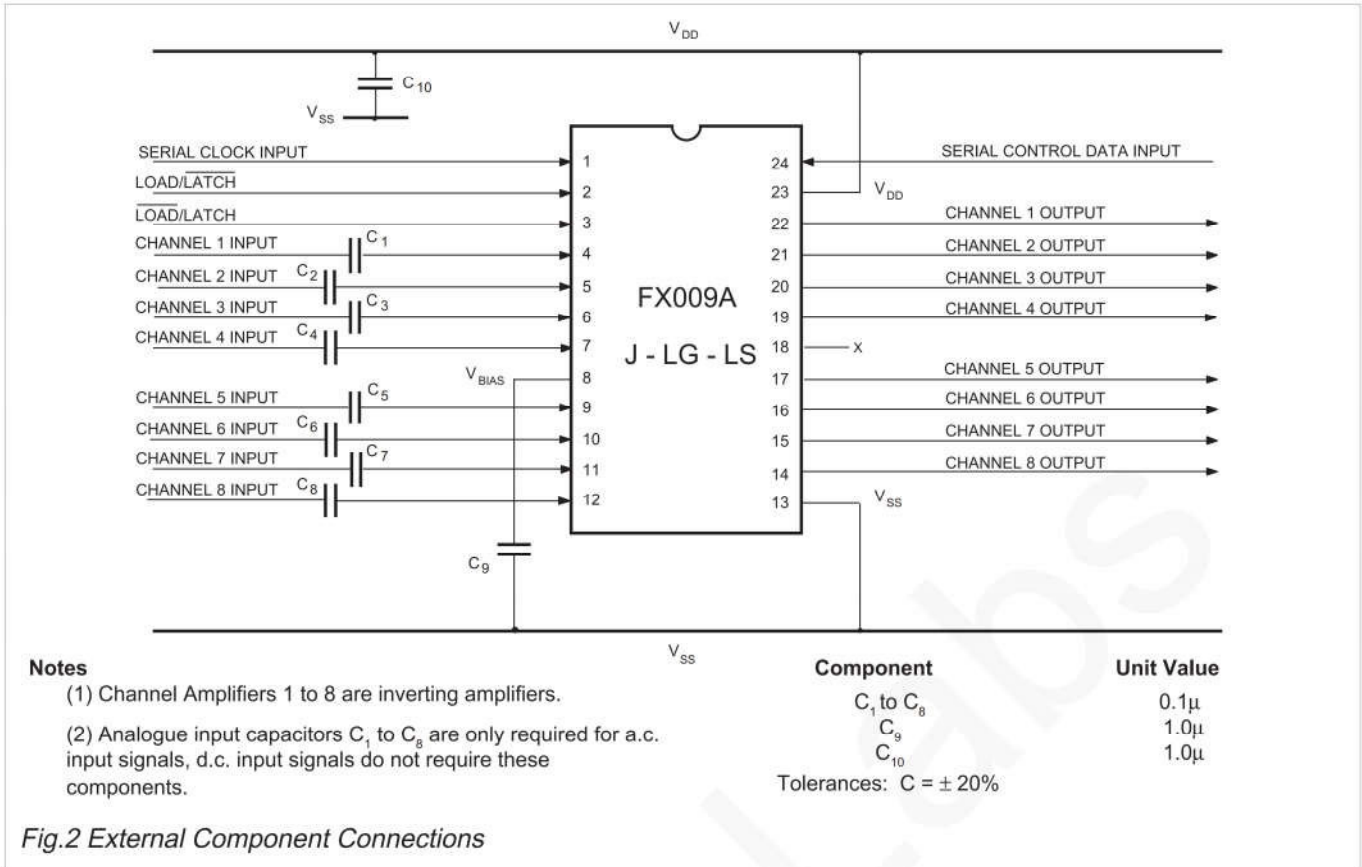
$V_{DD}$

$C_{10}$

$V_{SS}$

SERIAL CLOCK INPUT
LOAD/$\overline{\text{LATCH}}$
$\overline{\text{LOAD}}$/LATCH
CHANNEL 1 INPUT $C_1$
CHANNEL 2 INPUT $C_2$
CHANNEL 3 INPUT $C_3$
CHANNEL 4 INPUT $C_4$
$V_{BIAS}$
CHANNEL 5 INPUT $C_5$
CHANNEL 6 INPUT $C_6$
CHANNEL 7 INPUT $C_7$
CHANNEL 8 INPUT $C_8$

1
2
3
4
5
6
7
8
9
10
11
12

FX009A

J - LG - LS

24
23
22
21
20
19
18
17
16
15
14
13

SERIAL CONTROL DATA INPUT
$V_{DD}$
CHANNEL 1 OUTPUT
CHANNEL 2 OUTPUT
CHANNEL 3 OUTPUT
CHANNEL 4 OUTPUT
X
CHANNEL 5 OUTPUT
CHANNEL 6 OUTPUT
CHANNEL 7 OUTPUT
CHANNEL 8 OUTPUT
$V_{SS}$

$C_9$

$V_{SS}$

Notes
(1) Channel Amplifiers 1 to 8 are inverting amplifiers.

(2) Analogue input capacitors $C_1$ to $C_8$ are only required for a.c. input signals, d.c. input signals do not require these components.

| Component | Unit Value |
|---|---|
| $C_1$ to $C_8$ | $0.1\mu$ |
| $C_9$ | $1.0\mu$ |
| $C_{10}$ | $1.0\mu$ |

Tolerances: $C = \pm 20\%$

Fig.2 External Component Connections